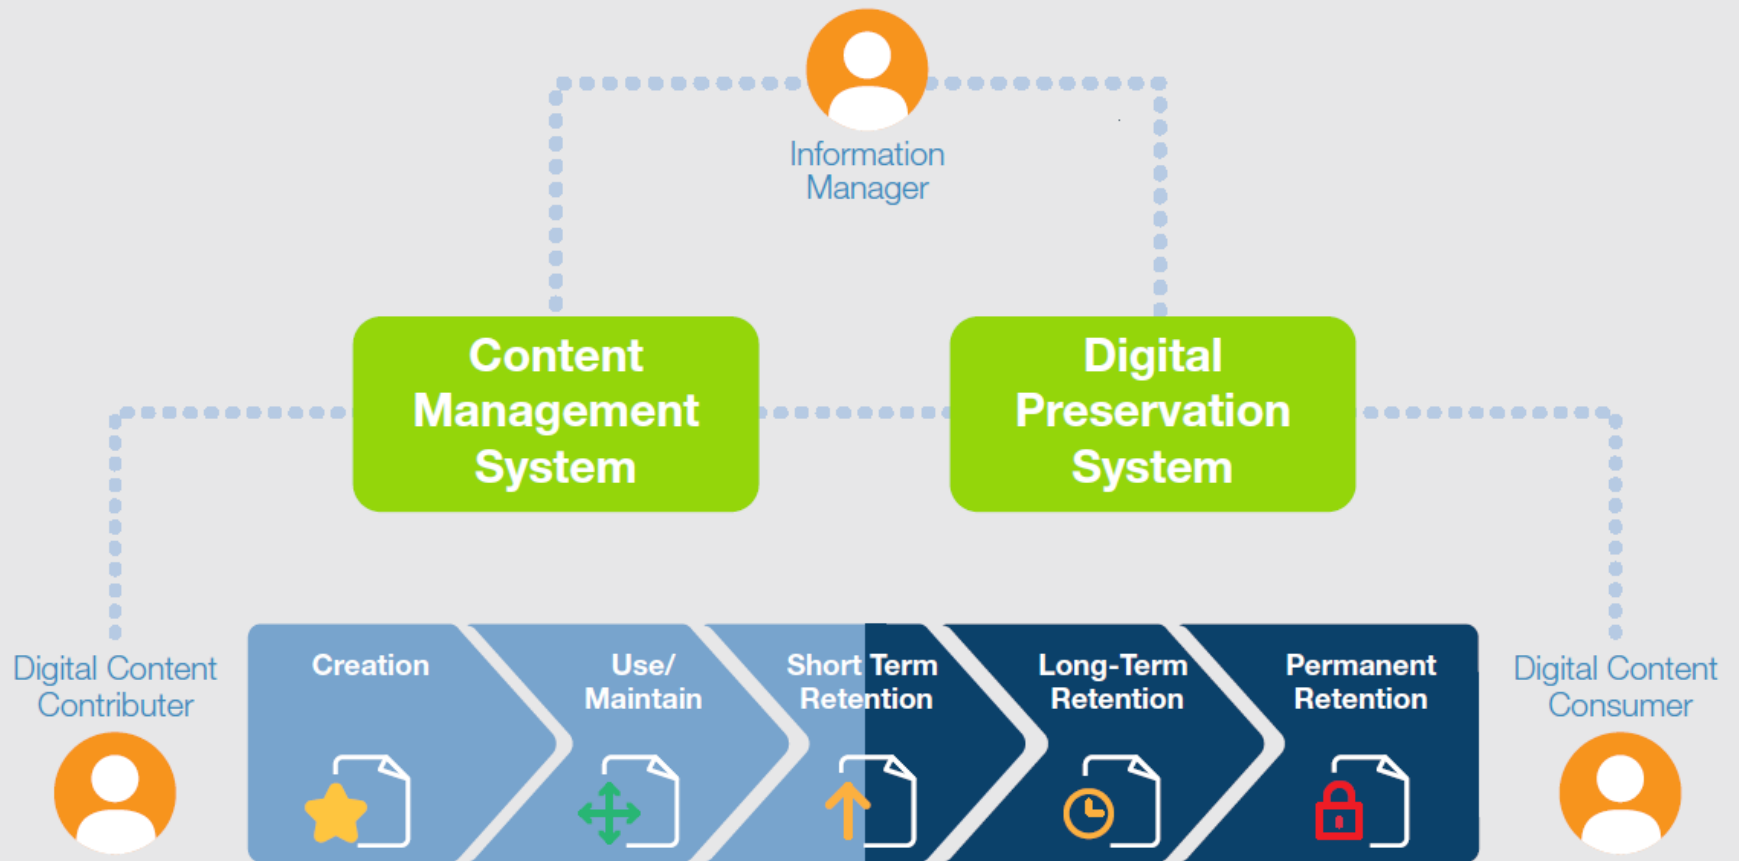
Information Manager

Content Management System

Digital Preservation System

Digital Content Contributer

Creation

Use/ Maintain

Short Term Retention

Long-Term Retention

Permanent Retention

Digital Content Consumer